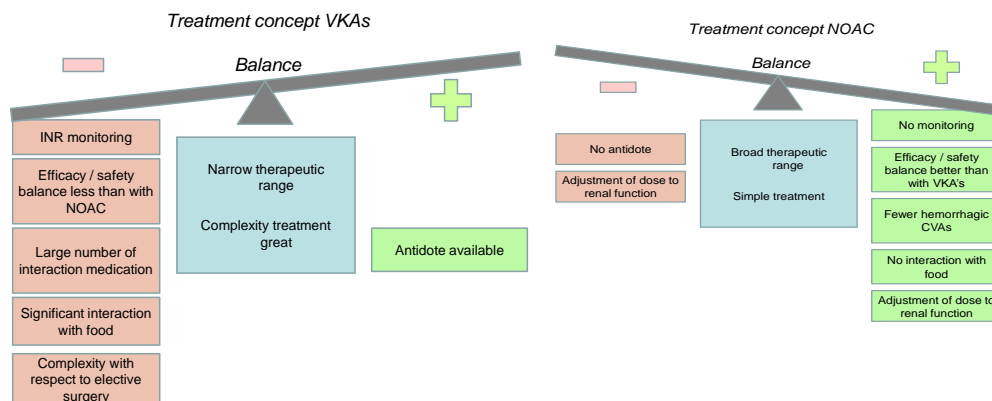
Treatment concept VKAs

Balance

INR monitoring

Efficacy / safety balance less than with NOAC

Large number of interaction medication

Significant interaction with food

Complexity with respect to elective surgery

Narrow therapeutic range

Complexity treatment great

Antidote available

Treatment concept NOAC

Balance

No antidote

Adjustment of dose to renal function

Broad therapeutic range

Simple treatment

No monitoring

Efficacy / safety balance better than with VKA's

Fewer hemorrhagic CVAs

No interaction with food

Adjustment of dose to renal function